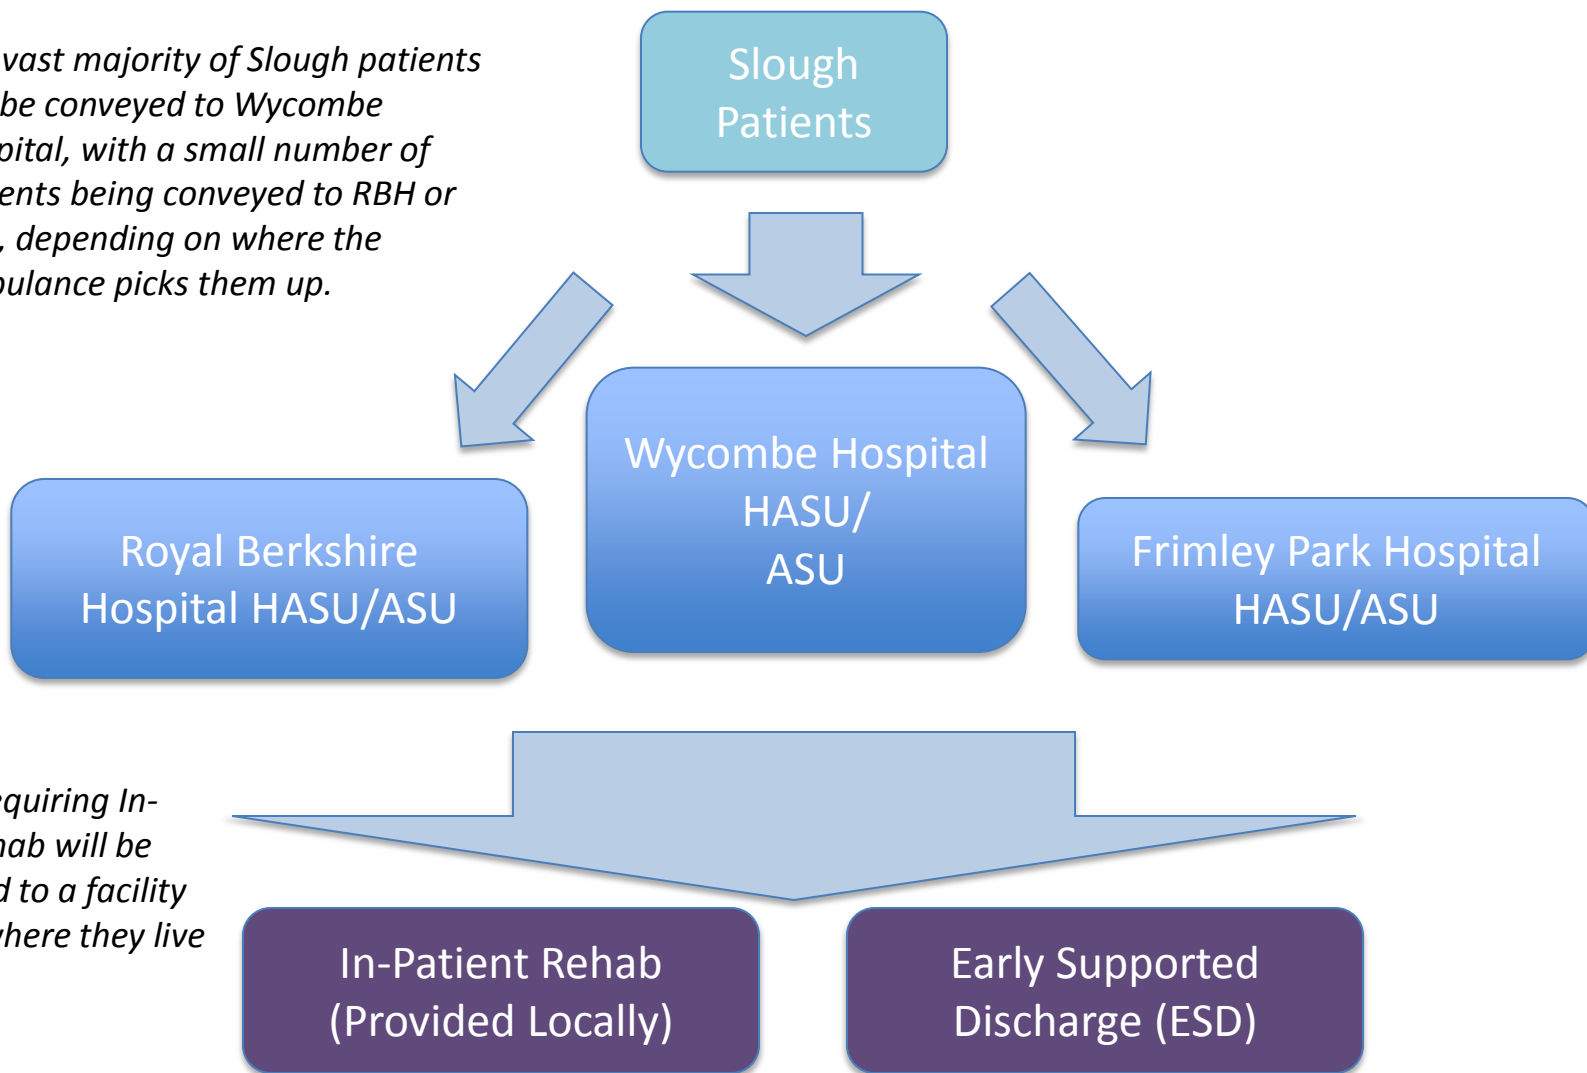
vast majority of Slough patients be conveyed to Wycombe pital, with a small number of ents being conveyed to RBH or , depending on where the bulance picks them up.

Slough Patients

Royal Berkshire Hospital HASU/ASU

Wycombe Hospital HASU/ ASU

Frimley Park Hospital HASU/ASU

equiring In-hab will be d to a facility here they live

In-Patient Rehab (Provided Locally)

Early Supported Discharge (ESD)